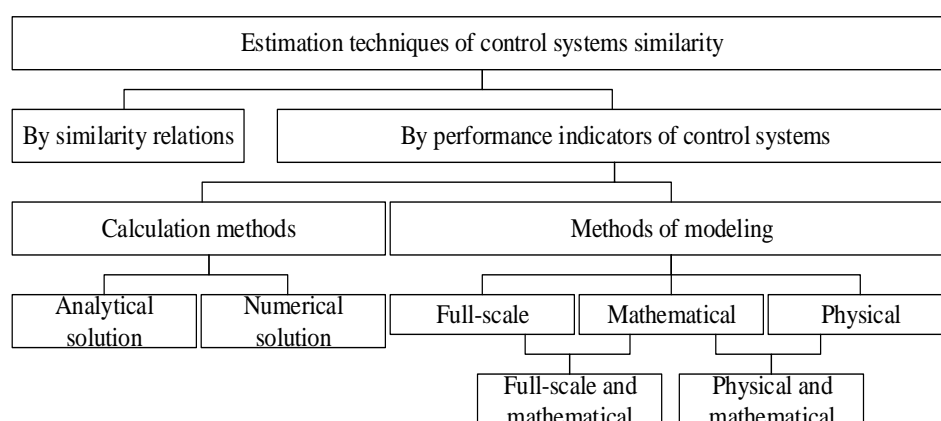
Estimation techniques of control systems similarity

By similarity relations

By performance indicators of control systems

Calculation methods

Methods of modeling

Analytical solution

Numerical solution

Full-scale

Mathematical

Physical

Full-scale and mathematical

Physical and mathematical